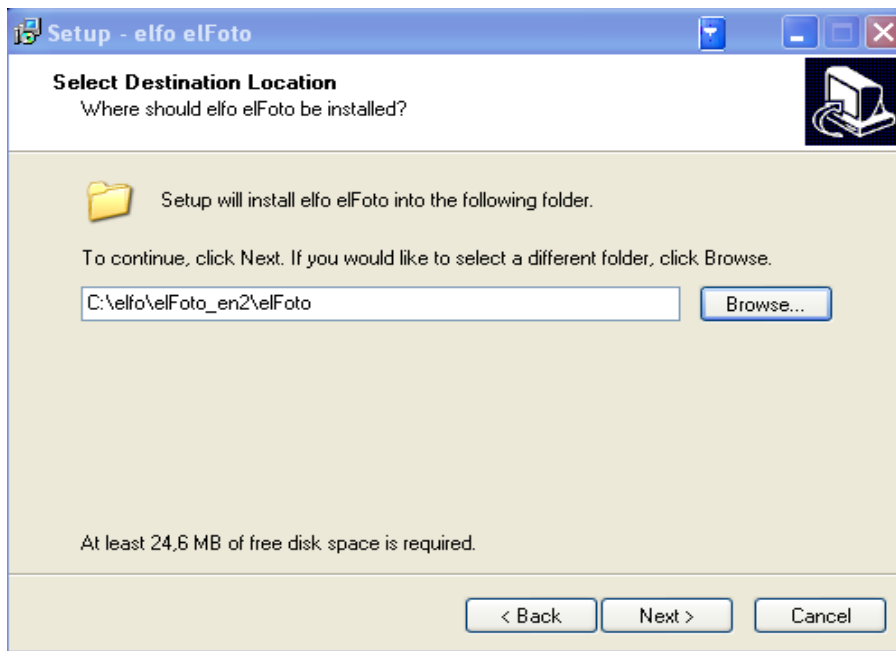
Setup - elfo elFoto

Select Destination Location
Where should elfo elFoto be installed?

Setup will install elfo elFoto into the following folder.

To continue, click Next. If you would like to select a different folder, click Browse.

C:\elfo\elFoto_en2\elFoto

Browse...

At least 24,6 MB of free disk space is required.

< Back

Next >

Cancel